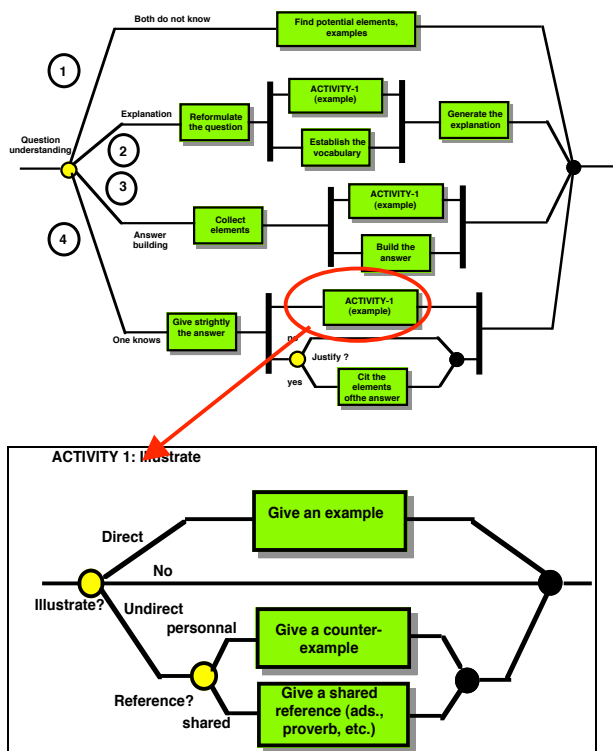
Both do not know

Find potential elements, examples

1

Question understanding

Explanation

Reformulate the question

ACTIVITY-1 (example)

Establish the vocabulary

Generate the explanation

2

3

Answer building

Collect elements

ACTIVITY-1 (example)

Build the answer

4

One knows

Give strightly the answer

ACTIVITY-1 (example)

no

Justify ?

yes

Cit the elements ofthe answer

ACTIVITY 1: Illustrate

Direct

Give an example

No

Illustrate?

Undirect

personnal

Give a counter-example

Reference?

shared

Give a shared reference (ads., proverb, etc.)